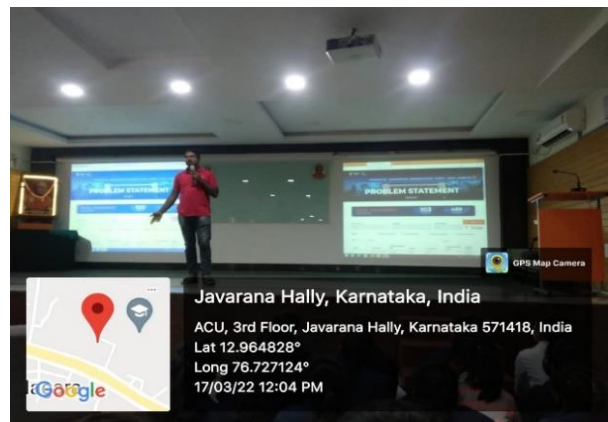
PROBLEM STATEMENT

PROBLEM STATEMENT

GPS Map Camera

Javarana Hally, Karnataka, India

ACU, 3rd Floor, Javarana Hally, Karnataka 571418, India
Lat 12.964828°
Long 76.727124°
17/03/22 12:04 PM

Google